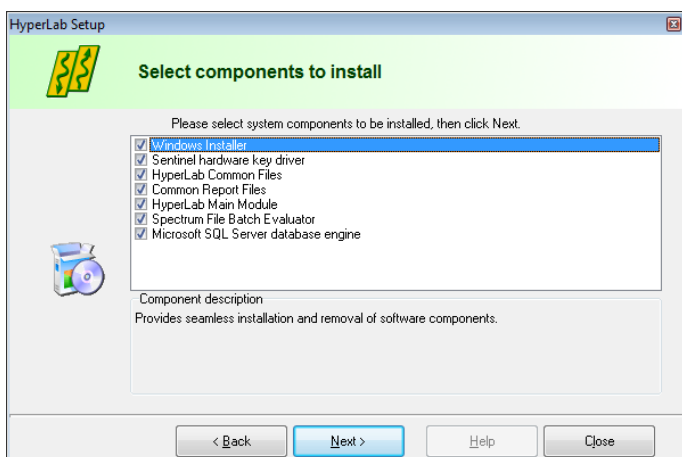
HyperLab Setup

Select components to install

Please select system components to be installed, then click Next.

Windows Installer
Sentinel hardware key driver
HyperLab Common Files
Common Report Files
HyperLab Main Module
Spectrum File Batch Evaluator
Microsoft SQL Server database engine

Component description

Provides seamless installation and removal of software components.

< Back
Next >
Help
Close